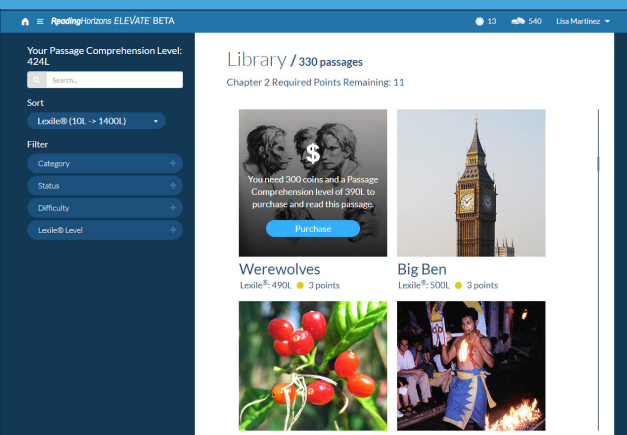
ReadingHorizons ELEVATE BETA
13
540
Lisa Martinez

Your Passage Comprehension Level: 424L

Search...

Sort
Lexile® (10L -> 1400L)

Filter
Category +
Status +
Difficulty +
Lexile® Level +

Library / 330 passages
Chapter 2 Required Points Remaining: 11

$
You need 300 coins and a Passage Comprehension level of 390L to purchase and read this passage.
Purchase

Werewolves
Lexile®: 490L 3 points

Big Ben
Lexile®: 500L 3 points